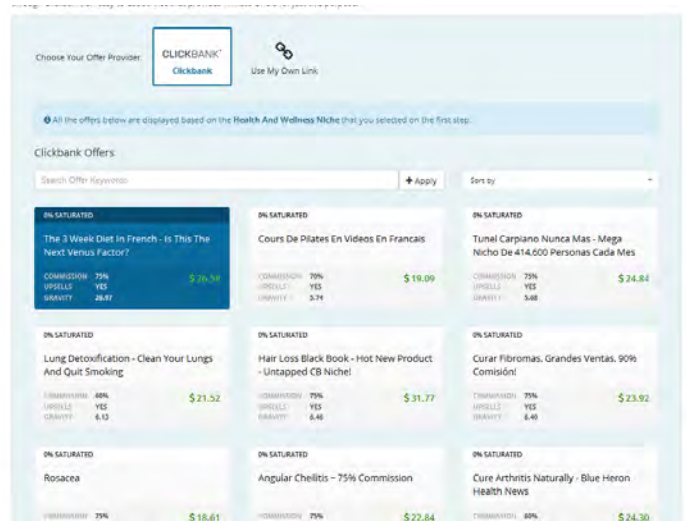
Choose Your Offer Provider

CLICKBANK
Clickbank

Use My Own Link

All the offers below are displayed based on the Health And Wellness Niche that you selected on the first step.

Clickbank Offers

Search Offer Keywords

+ Apply

Sort by

0% SATURATED
The 3 Week Diet In French - Is This The Next Venus Factor?
COMMISSION 75%
UPSELLS YES
GRAVITY 26.97
$ 26.59

0% SATURATED
Cours De Pilates En Videos En Francais
COMMISSION 70%
UPSELLS YES
GRAVITY 5.74
$ 19.09

0% SATURATED
Tunel Carpiano Nunca Mas - Mega Nicho De 414,600 Personas Cada Mes
COMMISSION 75%
UPSELLS YES
GRAVITY 5.68
$ 24.84

0% SATURATED
Lung Detoxification - Clean Your Lungs And Quit Smoking
COMMISSION 60%
UPSELLS YES
GRAVITY 6.13
$ 21.52

0% SATURATED
Hair Loss Black Book - Hot New Product - Untapped CB Niche!
COMMISSION 75%
UPSELLS YES
GRAVITY 6.46
$ 31.77

0% SATURATED
Curar Fibromas, Grandes Ventas. 90% Comisión!
COMMISSION 75%
UPSELLS YES
GRAVITY 6.40
$ 23.92

0% SATURATED
Rosacea
COMMISSION 75%
$ 18.61

0% SATURATED
Angular Cheilitis ~ 75% Commission
COMMISSION 75%
$ 22.84

0% SATURATED
Cure Arthritis Naturally - Blue Heron Health News
COMMISSION 60%
$ 24.30